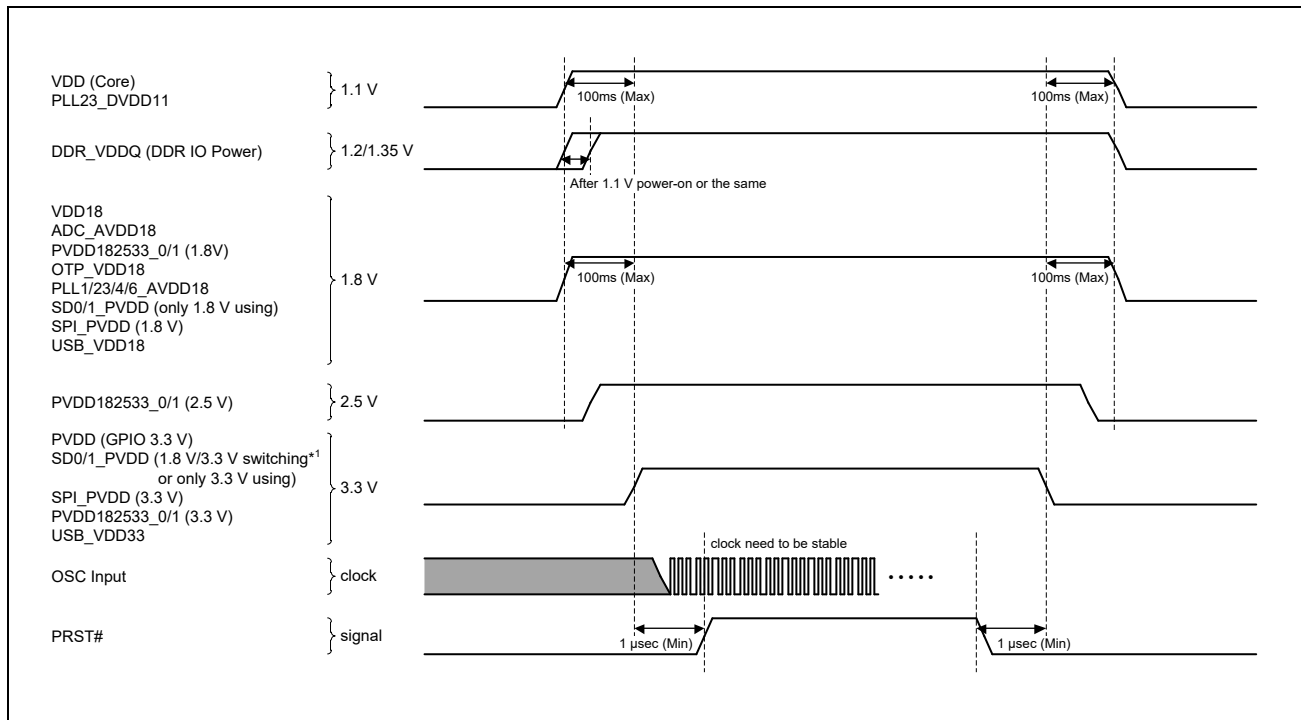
VDD (Core)
PLL23_DVDD11

1.1 V

100ms (Max)

100ms (Max)

DDR_VDDQ (DDR IO Power)

1.2/1.35 V

After 1.1 V power-on or the same

VDD18
ADC_AVDD18
PVDD182533_0/1 (1.8V)
OTP_VDD18
PLL1/23/4/6_AVDD18
SD0/1_PVDD (only 1.8 V using)
SPI_PVDD (1.8 V)
USB_VDD18

1.8 V

100ms (Max)

100ms (Max)

PVDD182533_0/1 (2.5 V)

2.5 V

PVDD (GPIO 3.3 V)
SD0/1_PVDD (1.8 V/3.3 V switching$^{*1}$ or only 3.3 V using)
SPI_PVDD (3.3 V)
PVDD182533_0/1 (3.3 V)
USB_VDD33

3.3 V

OSC Input

clock

clock need to be stable

PRST#

signal

1 µsec (Min)

1 µsec (Min)